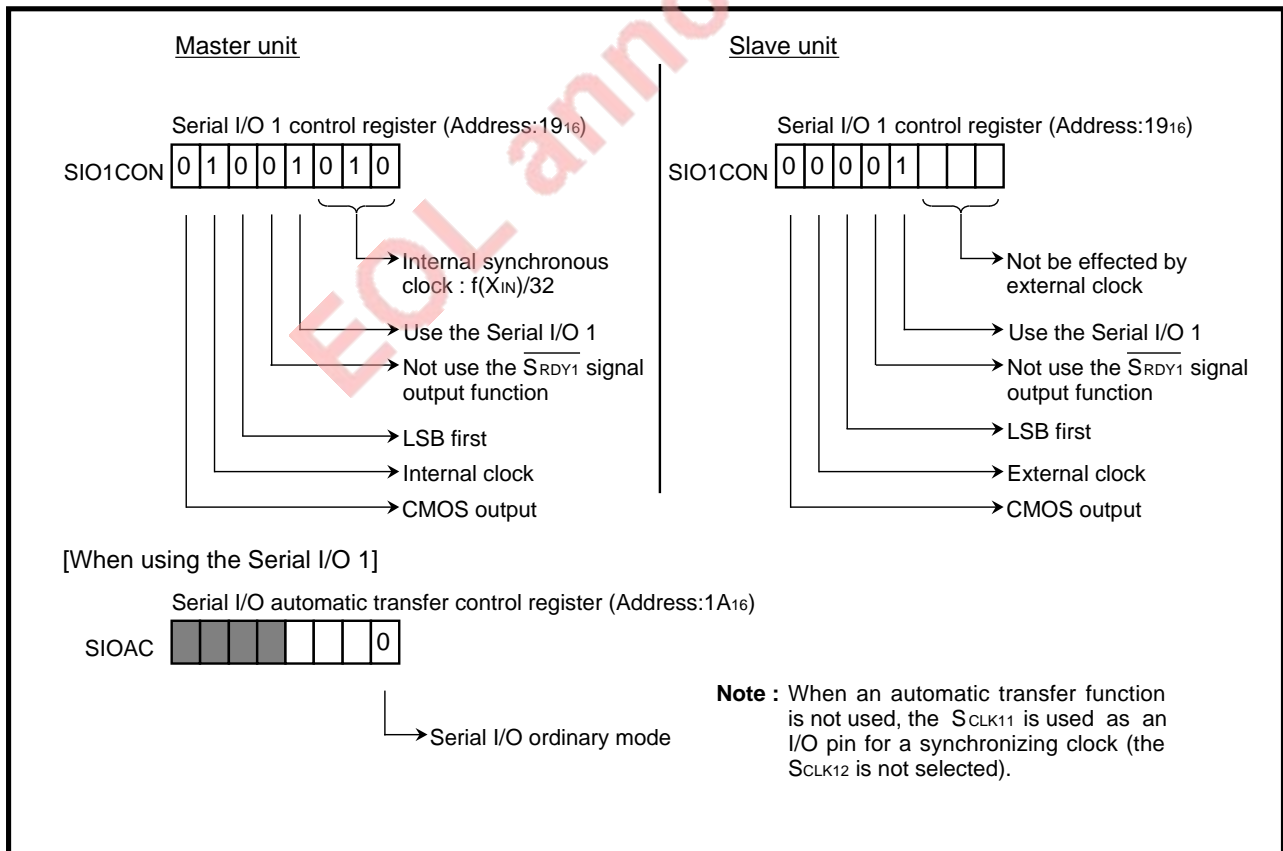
Master unit

Serial I/O 1 control register (Address:$19_{16}$)

SIO1CON | 0 | 1 | 0 | 0 | 1 | 0 | 1 | 0 |

Internal synchronous clock : f($X_{IN}$)/32

Use the Serial I/O 1

Not use the $\overline{S_{RDY1}}$ signal output function

LSB first

Internal clock

CMOS output

Slave unit

Serial I/O 1 control register (Address:$19_{16}$)

SIO1CON | 0 | 0 | 0 | 0 | 1 | | | |

Not be effected by external clock

Use the Serial I/O 1

Not use the $\overline{S_{RDY1}}$ signal output function

LSB first

External clock

CMOS output

[When using the Serial I/O 1]

Serial I/O automatic transfer control register (Address:$1A_{16}$)

SIOAC | | | | | | | | 0 |

Serial I/O ordinary mode

Note : When an automatic transfer function is not used, the $S_{CLK11}$ is used as an I/O pin for a synchronizing clock (the $S_{CLK12}$ is not selected).

EOL anno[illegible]